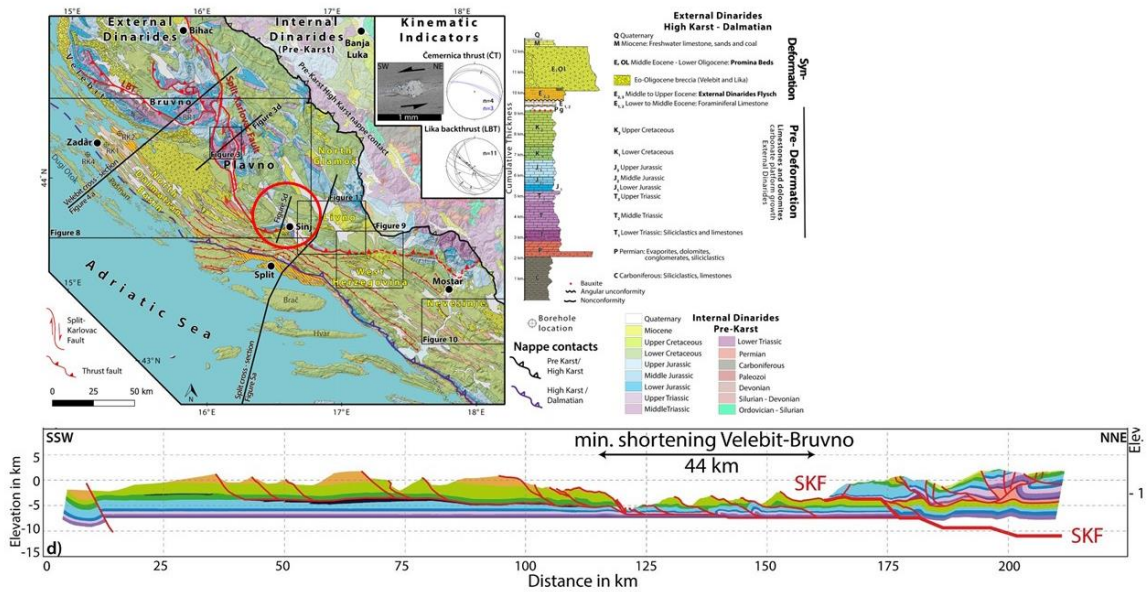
15°E 16°E 17°E 18°E

External Dinarides

Internal Dinarides (Pre-Karst)

Bihać

Banja Luka

Kinematic Indicators

Čemernica thrust (ČT)

SW NE

1 mm

n=4

Lika backthrust (LBT)

n=11

Velebit

Bruvno

Split-Karlovac Fault

Pre-Karst/ High Karst nappe contact

Figure 3d

Figure 6

Zadar

Plavno

North Glamoč

44°N

Dugi Otok

Velebit cross - section Figure 4d

Figure 8

Figure 5d

Figure 7

Livno

Sinj

Figure 9

Split

West Herzegovina

Mostar

Adriatic Sea

15°E

Brač

Hvar

Figure 10

43°N

Split cross - section Figure 5a

Split-Karlovac Fault

Thrust fault

0 25 50 km

N

16°E 17°E 18°E

External Dinarides High Karst - Dalmatian

Q Quaternary

M Miocene: Freshwater limestone, sands and coal

E, OL Middle Eocene - Lower Oligocene: Promina Beds

Eo-Oligocene breccia (Velebit and Lika)

E Middle to Upper Eocene: External Dinarides Flysch

E Lower to Middle Eocene: Foraminiferal Limestone

K Upper Cretaceous

K Lower Cretaceous

J Upper Jurassic

J Middle Jurassic

J Lower Jurassic

T Upper Triassic

T Middle Triassic

T Lower Triassic: Siliciclastics and limestones

P Permian: Evaporites, dolomites, conglomerates, siliciclastics

C Carboniferous: Siliciclastics, limestones

Bauxite

Angular unconformity

Nonconformity

Syn-Deformation

Pre - Deformation

Limestones and dolomites carbonate platform growth External Dinarides

Cumulative thickness

Borehole location

Nappe contacts

Pre Karst/ High Karst

High Karst / Dalmatian

Quaternary

Miocene

Upper Cretaceous

Lower Cretaceous

Upper Jurassic

Middle Jurassic

Lower Jurassic

Upper Triassic

MiddleTriassic

Internal Dinarides Pre-Karst

Lower Triassic

Permian

Carboniferous

Paleozoi

Devonian

Silurian - Devonian

Ordovician - Silurian

SSW

NNE

Elev

min. shortening Velebit-Bruvno

44 km

SKF

SKF

5
0
-5
-10
-15

Elevation in km

d)

0 25 50 75 100 125 150 175 200

Distance in km

- 1